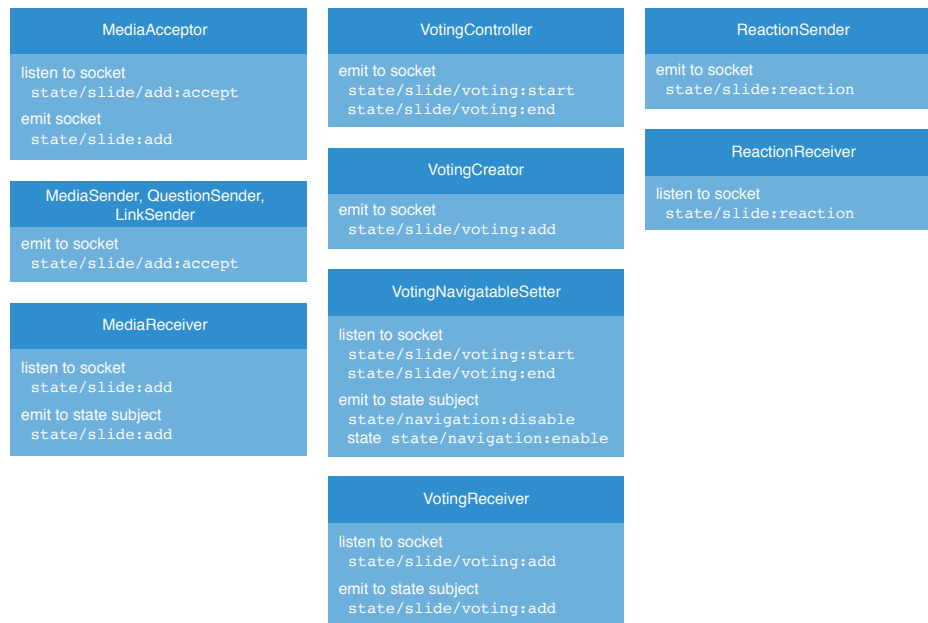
MediaAcceptor

listen to socket
state/slide/add:accept

emit socket
state/slide:add

MediaSender, QuestionSender, LinkSender

emit to socket
state/slide/add:accept

MediaReceiver

listen to socket
state/slide:add

emit to state subject
state/slide:add

VotingController

emit to socket
state/slide/voting:start
state/slide/voting:end

VotingCreator

emit to socket
state/slide/voting:add

VotingNavigatableSetter

listen to socket
state/slide/voting:start
state/slide/voting:end

emit to state subject
state/navigation:disable
state state/navigation:enable

VotingReceiver

listen to socket
state/slide/voting:add

emit to state subject
state/slide/voting:add

ReactionSender

emit to socket
state/slide:reaction

ReactionReceiver

listen to socket
state/slide:reaction